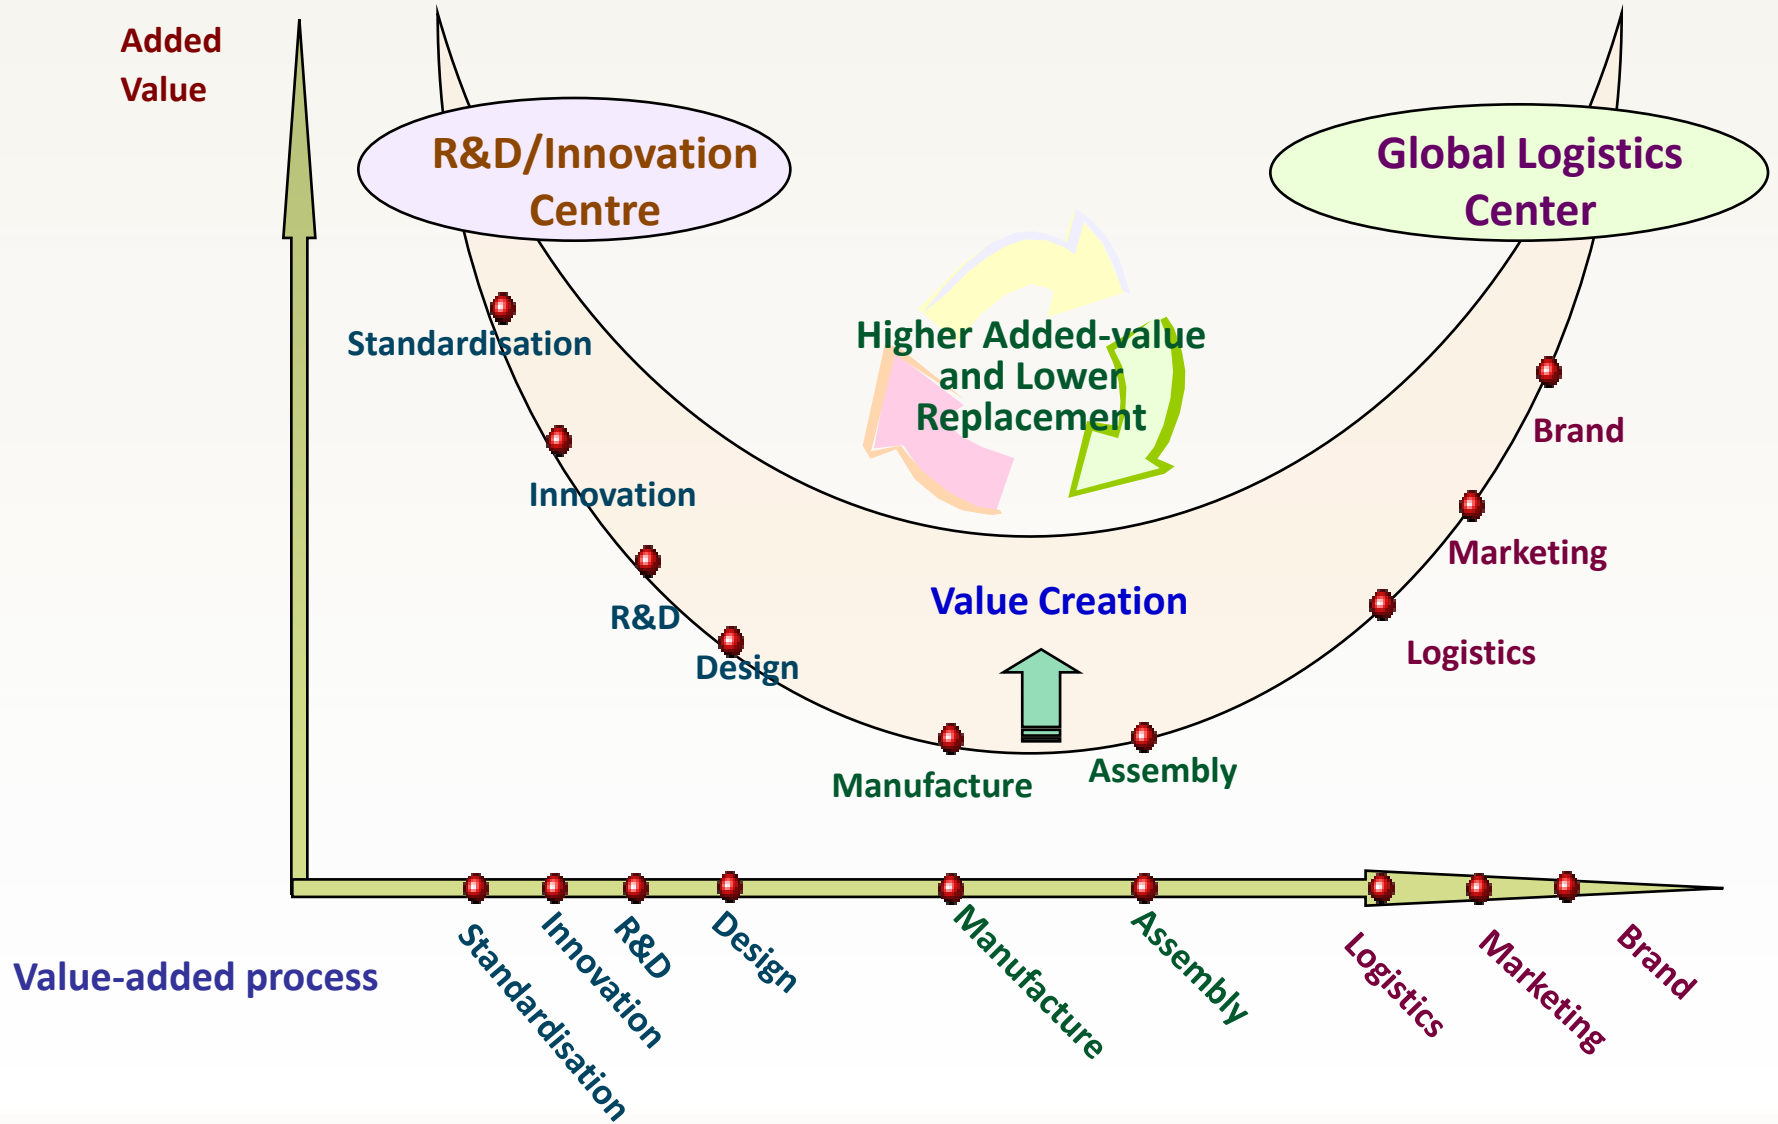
Added Value

R&D/Innovation Centre

Global Logistics Center

Higher Added-value and Lower Replacement

Standardisation

Innovation

R&D

Design

Value Creation

Manufacture

Assembly

Logistics

Marketing

Brand

Value-added process

Standardisation

Innovation

R&D

Design

Manufacture

Assembly

Logistics

Marketing

Brand